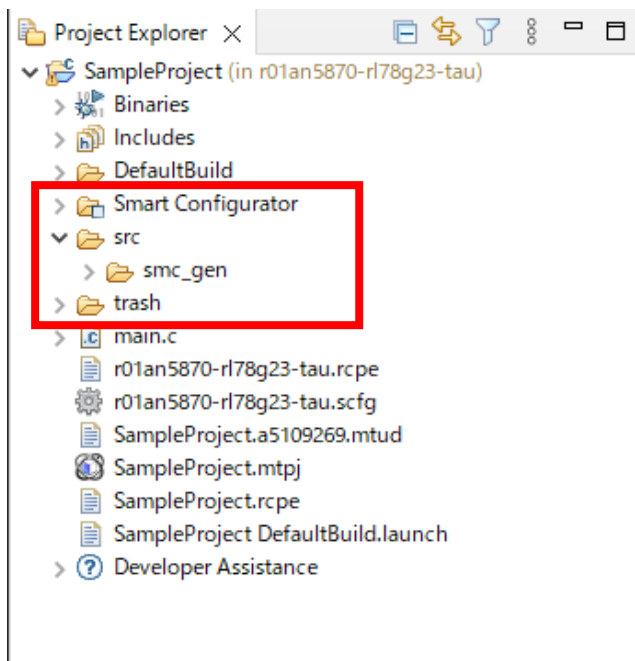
Project Explorer ×

SampleProject (in r01an5870-rl78g23-tau)
Binaries
Includes
DefaultBuild
Smart Configurator
src
smc_gen
trash
main.c
r01an5870-rl78g23-tau.rcpe
r01an5870-rl78g23-tau.scfg
SampleProject.a5109269.mtud
SampleProject.mtpj
SampleProject.rcpe
SampleProject DefaultBuild.launch
Developer Assistance